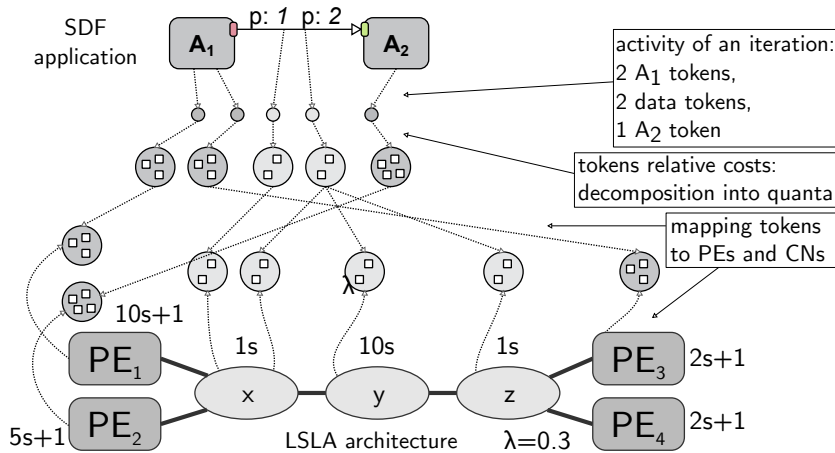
SDF application

$A_1$

p: *1* p: *2*

$A_2$

activity of an iteration:
2 $A_1$ tokens,
2 data tokens,
1 $A_2$ token

tokens relative costs:
decomposition into quanta

mapping tokens
to PEs and CNs

λ

10s+1

1s

10s

1s

$PE_1$

x

y

z

$PE_3$

2s+1

5s+1

$PE_2$

LSLA architecture

λ=0.3

$PE_4$

2s+1